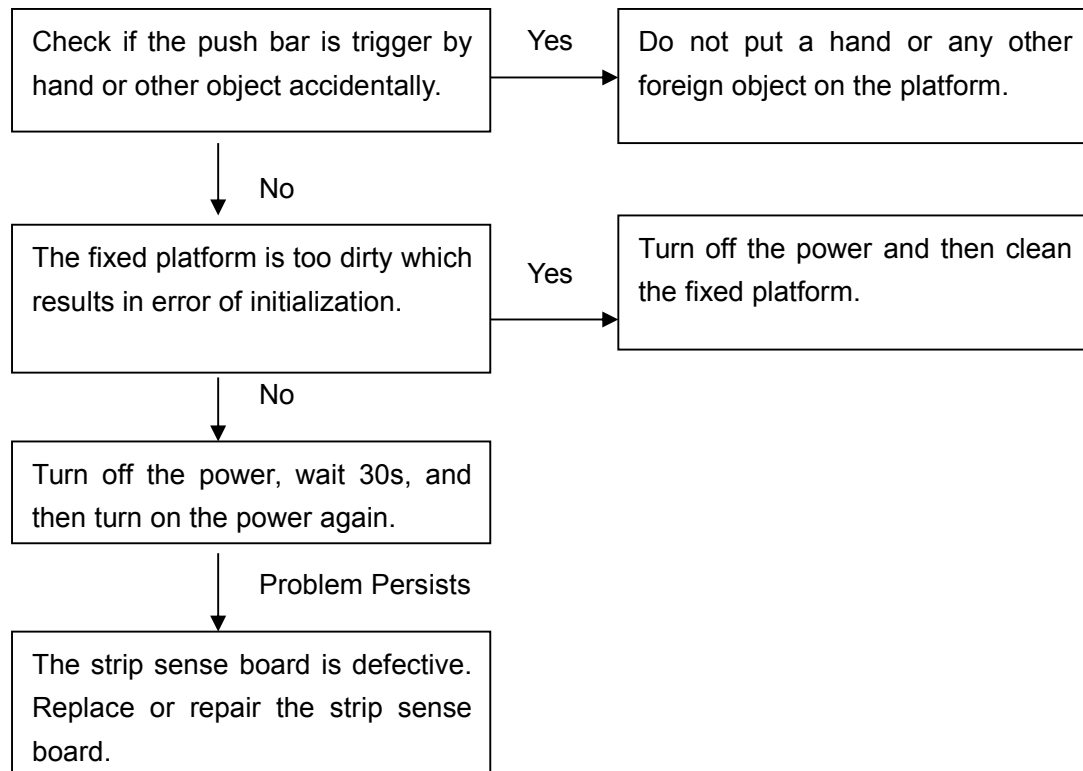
Check if the push bar is trigger by hand or other object accidentally.

Yes

Do not put a hand or any other foreign object on the platform.

No

The fixed platform is too dirty which results in error of initialization.

Yes

Turn off the power and then clean the fixed platform.

No

Turn off the power, wait 30s, and then turn on the power again.

Problem Persists

The strip sense board is defective. Replace or repair the strip sense board.